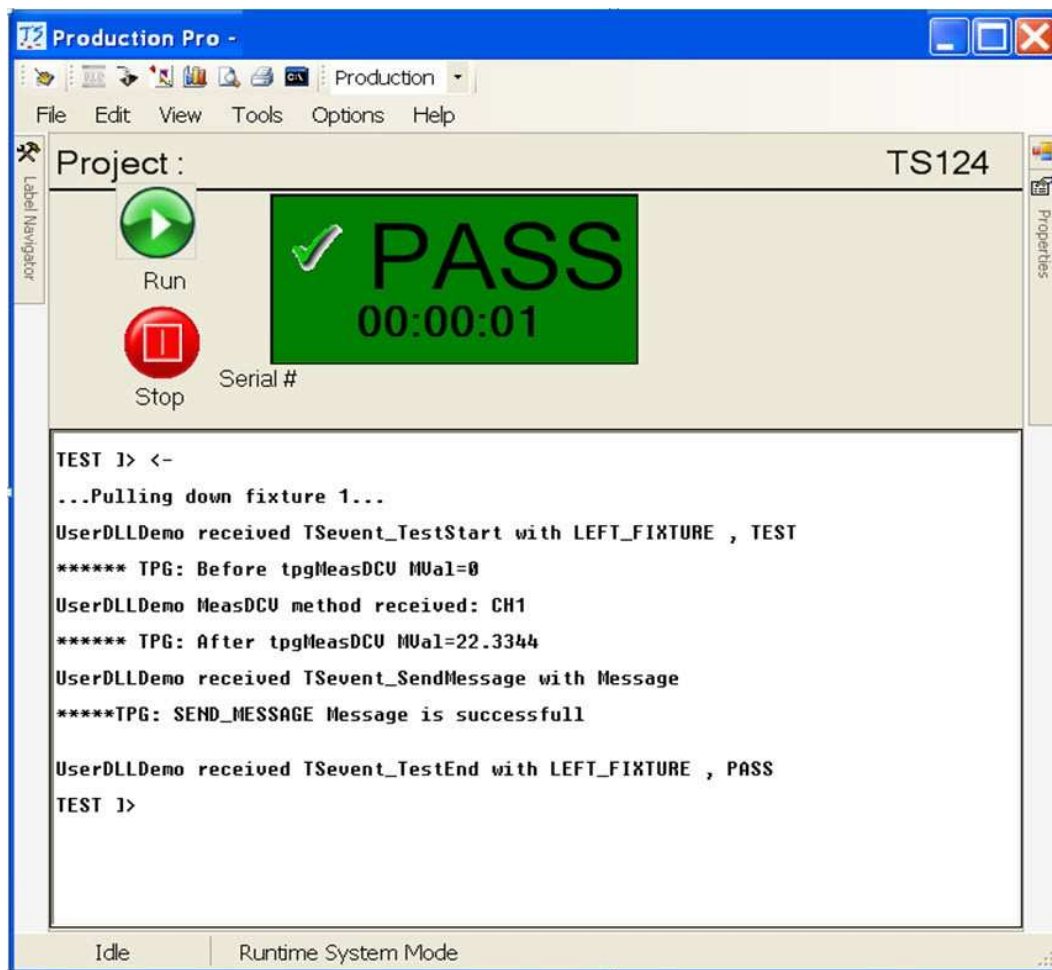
Production Pro -

Production

File Edit View Tools Options Help

Label Navigator

Project :

TS124

Run

Stop

PASS

00:00:01

Serial #

Properties

TEST ]> <-
...Pulling down fixture 1...
UserDLLDemo received TSevent_TestStart with LEFT_FIXTURE , TEST
****** TPG: Before tpgMeasDCV MVal=0
UserDLLDemo MeasDCV method received: CH1
****** TPG: After tpgMeasDCV MVal=22.3344
UserDLLDemo received TSevent_SendMessage with Message
*****TPG: SEND_MESSAGE Message is successfull

UserDLLDemo received TSevent_TestEnd with LEFT_FIXTURE , PASS
TEST ]>

Idle

Runtime System Mode